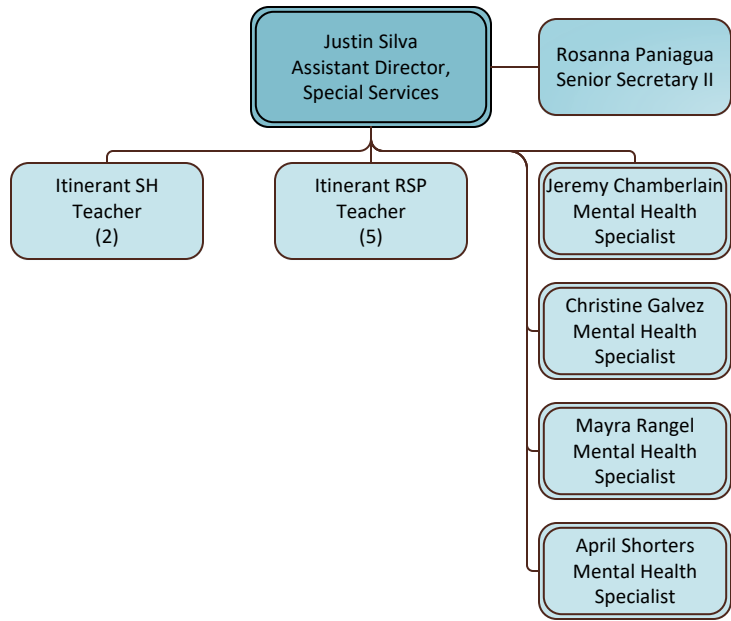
Justin Silva
Assistant Director,
Special Services

Rosanna Paniagua
Senior Secretary II

Itinerant SH
Teacher
(2)

Itinerant RSP
Teacher
(5)

Jeremy Chamberlain
Mental Health
Specialist

Christine Galvez
Mental Health
Specialist

Mayra Rangel
Mental Health
Specialist

April Shorters
Mental Health
Specialist